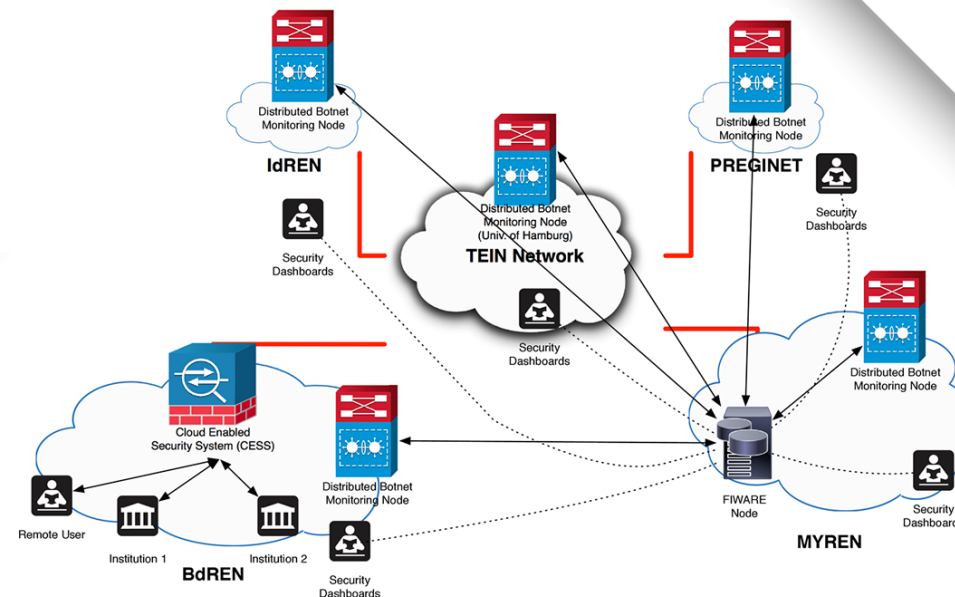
Distributed Botnet Monitoring Node

IdREN

Security Dashboards

Distributed Botnet Monitoring Node (Univ. of Hamburg)

TEIN Network

Security Dashboards

Distributed Botnet Monitoring Node

PREGINET

Security Dashboards

Distributed Botnet Monitoring Node

Cloud Enabled Security System (CESS)

Distributed Botnet Monitoring Node

Remote User

Institution 1

Institution 2

BdREN

Security Dashboards

FIWARE Node

MYREN

Security Dashboards